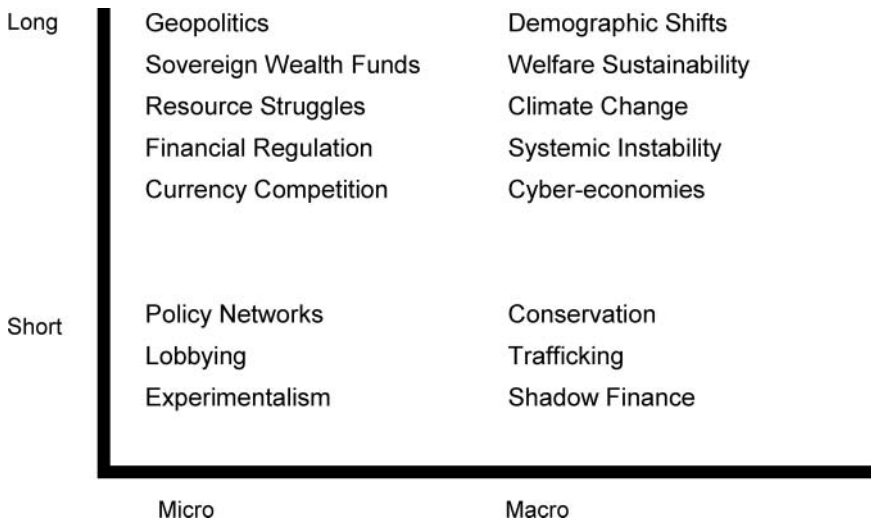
Long

Geopolitics
Sovereign Wealth Funds
Resource Struggles
Financial Regulation
Currency Competition

Demographic Shifts
Welfare Sustainability
Climate Change
Systemic Instability
Cyber-economies

Short

Policy Networks
Lobbying
Experimentalism

Conservation
Trafficking
Shadow Finance

Micro

Macro